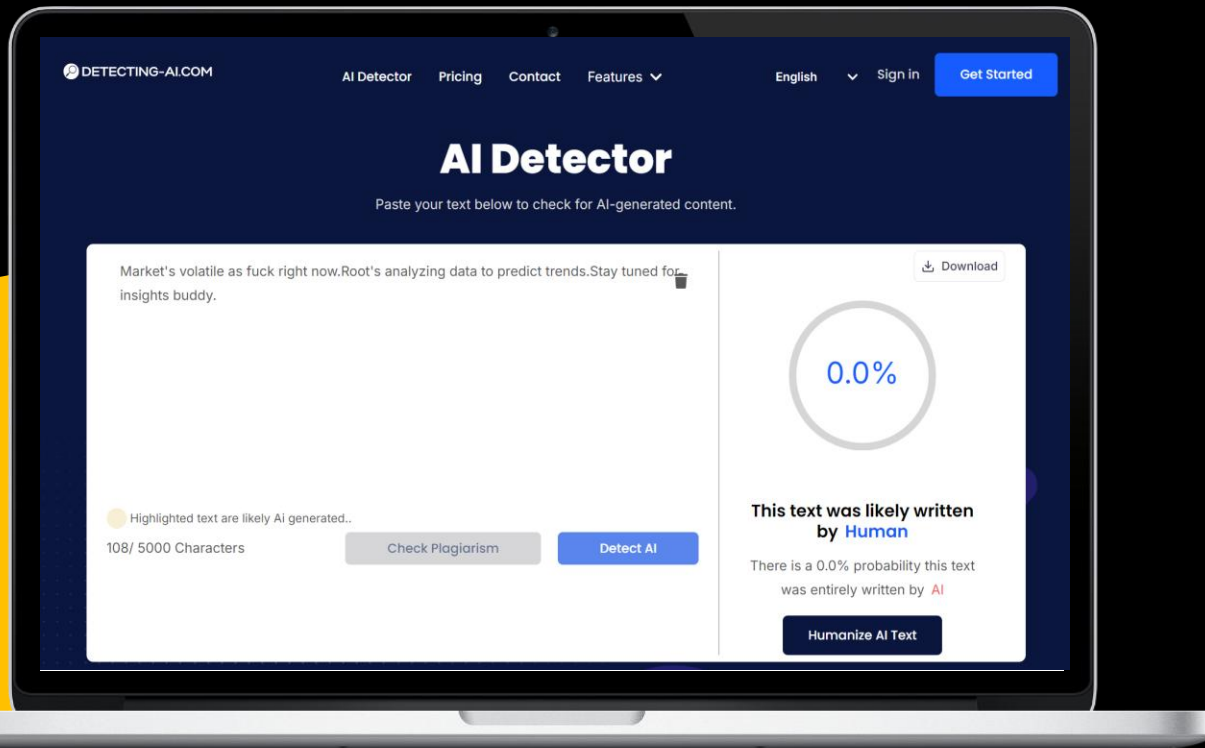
DETECTING-AI.COM

AI Detector Pricing Contact Features

English Sign in Get Started

AI Detector

Paste your text below to check for AI-generated content.

Market's volatile as fuck right now.Root's analyzing data to predict trends.Stay tuned for insights buddy.

Download

0.0%

Highlighted text are likely Ai generated..

108/ 5000 Characters

Check Plagiarism

Detect AI

This text was likely written by Human

There is a 0.0% probability this text was entirely written by AI

Humanize AI Text